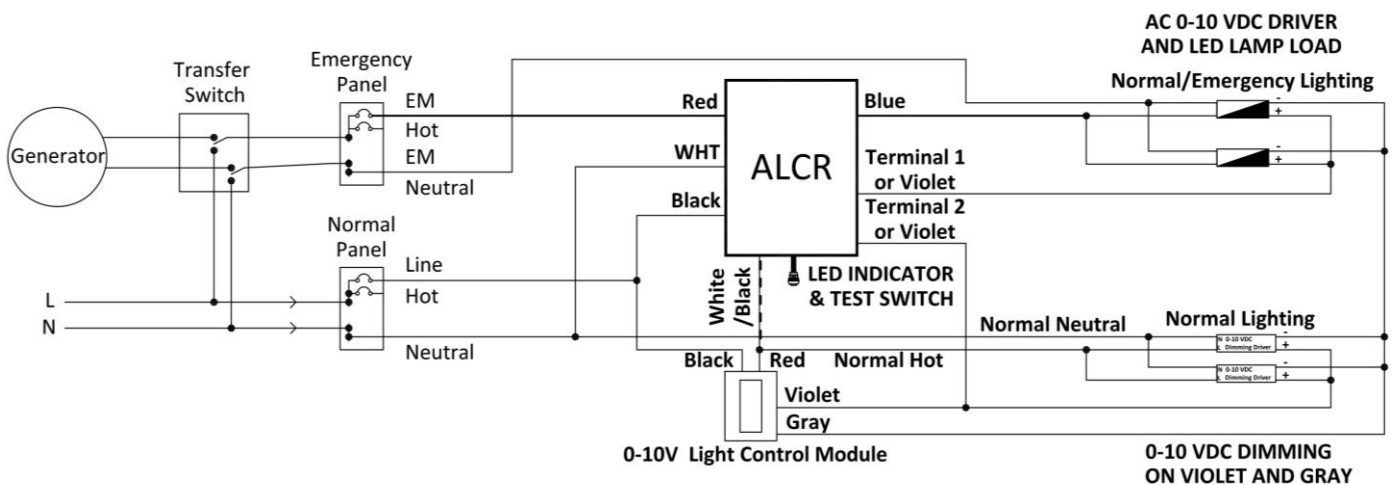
AC 0-10 VDC DRIVER AND LED LAMP LOAD

Normal/Emergency Lighting

Transfer Switch

Emergency Panel

EM
Hot
EM
Neutral

Generator

Red

WHT

Black

ALCR

Blue

Terminal 1 or Violet

Terminal 2 or Violet

-
+
-
+

Normal Panel

Line
Hot
Neutral

L
N

White /Black

LED INDICATOR & TEST SWITCH

Normal Neutral

Normal Lighting

N 0-10 VDC L Dimming Driver
-
+
N 0-10 VDC L Dimming Driver
-
+

Black
Red
Normal Hot

Violet
Gray

0-10V Light Control Module

0-10 VDC DIMMING ON VIOLET AND GRAY